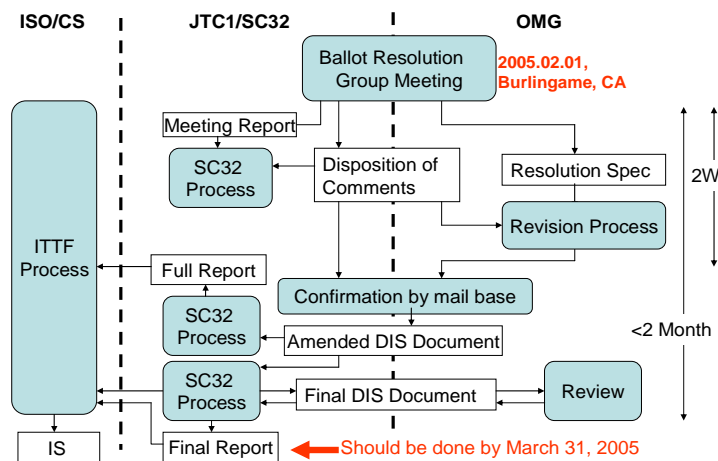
ISO/CS

JTC1/SC32

OMG

Ballot Resolution Group Meeting

2005.02.01, Burlingame, CA

Meeting Report

SC32 Process

Disposition of Comments

Resolution Spec

2W

ITTF Process

Revision Process

Full Report

Confirmation by mail base

SC32 Process

<2 Month

Amended DIS Document

SC32 Process

Final DIS Document

Review

IS

Final Report

Should be done by March 31, 2005